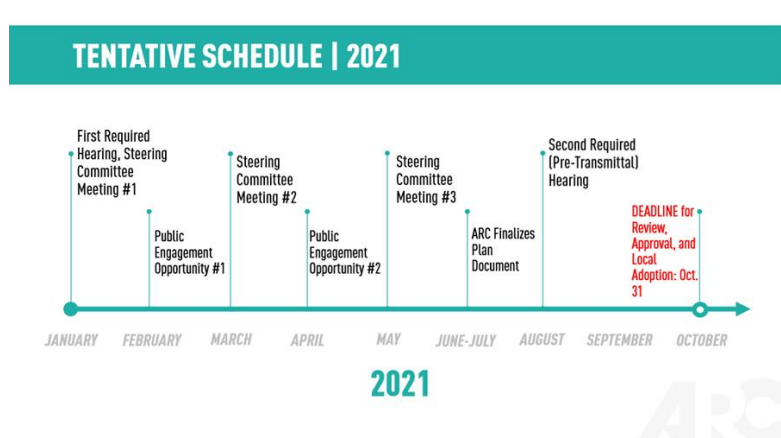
TENTATIVE SCHEDULE | 2021

First Required Hearing, Steering Committee Meeting #1

Public Engagement Opportunity #1

Steering Committee Meeting #2

Public Engagement Opportunity #2

Steering Committee Meeting #3

ARC Finalizes Plan Document

Second Required (Pre-Transmittal) Hearing

DEADLINE for Review, Approval, and Local Adoption: Oct. 31

JANUARY FEBRUARY MARCH APRIL MAY JUNE-JULY AUGUST SEPTEMBER OCTOBER

2021

ARC